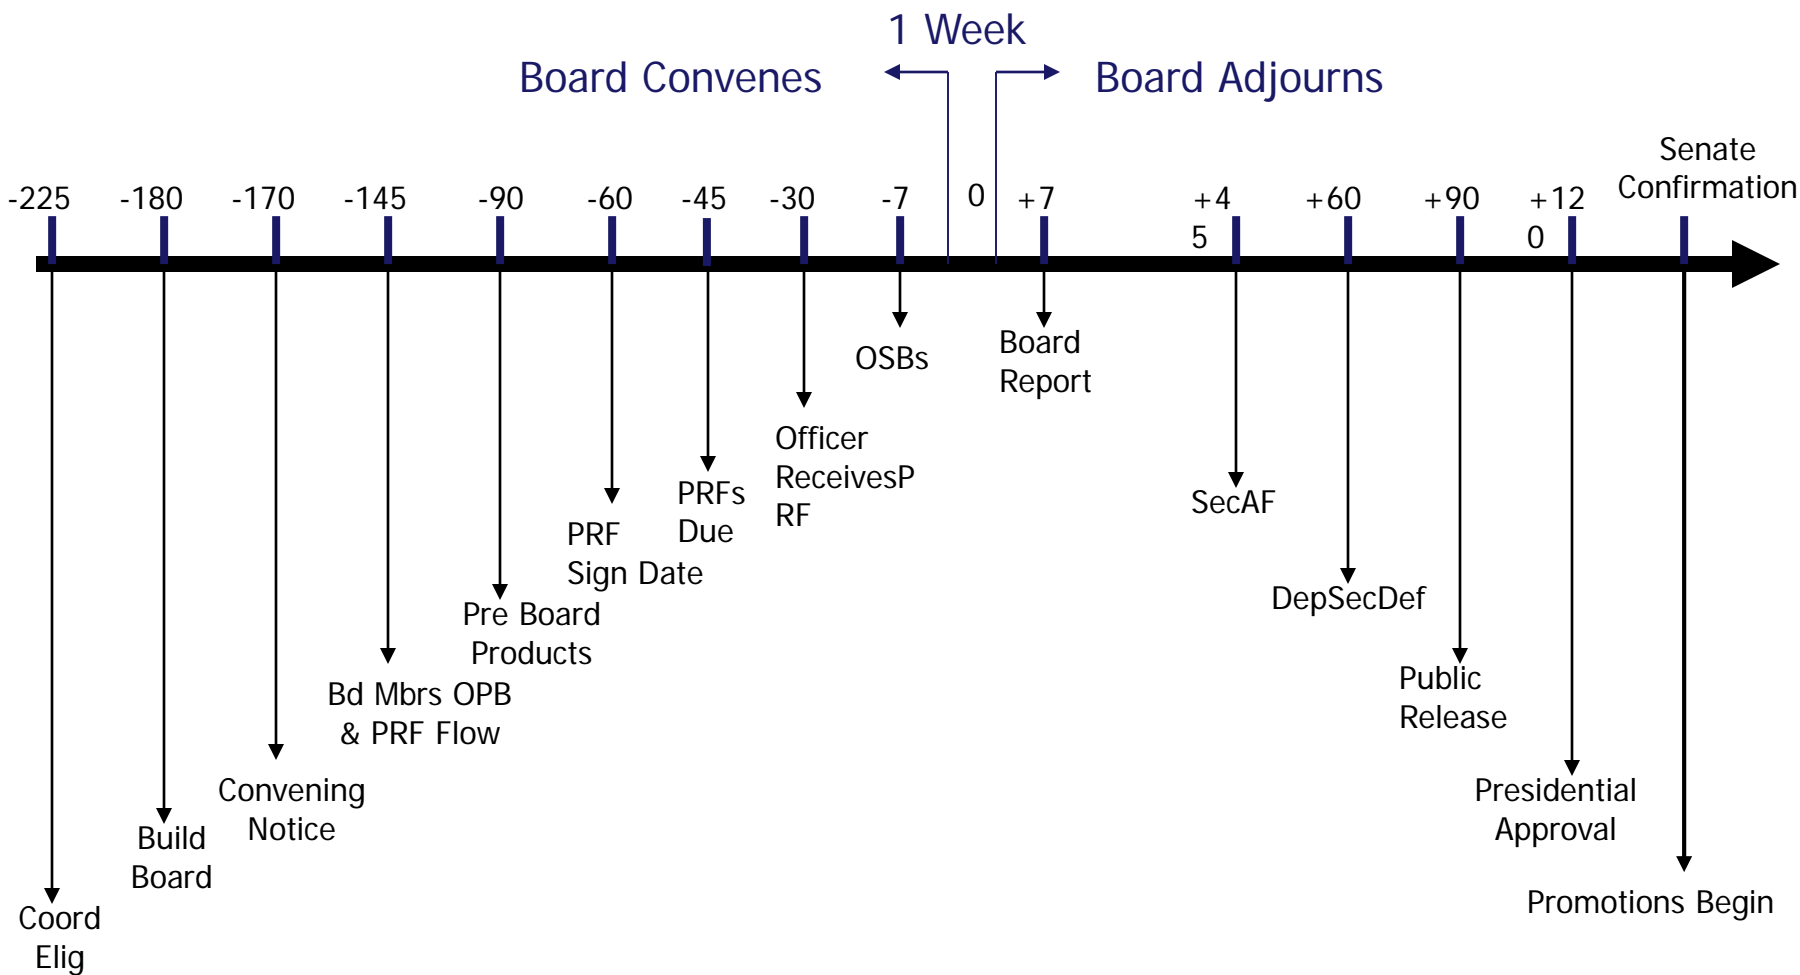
1 Week

Board Convenes

Board Adjourns

-225 -180 -170 -145 -90 -60 -45 -30 -7 0 +7 +4 5 +60 +90 +12 0

Senate Confirmation

OSBs

Board Report

Officer ReceivesP RF

PRFs Due

PRF Sign Date

Pre Board Products

Bd Mbrs OPB & PRF Flow

Convening Notice

Build Board

Coord Elig

SecAF

DepSecDef

Public Release

Presidential Approval

Promotions Begin